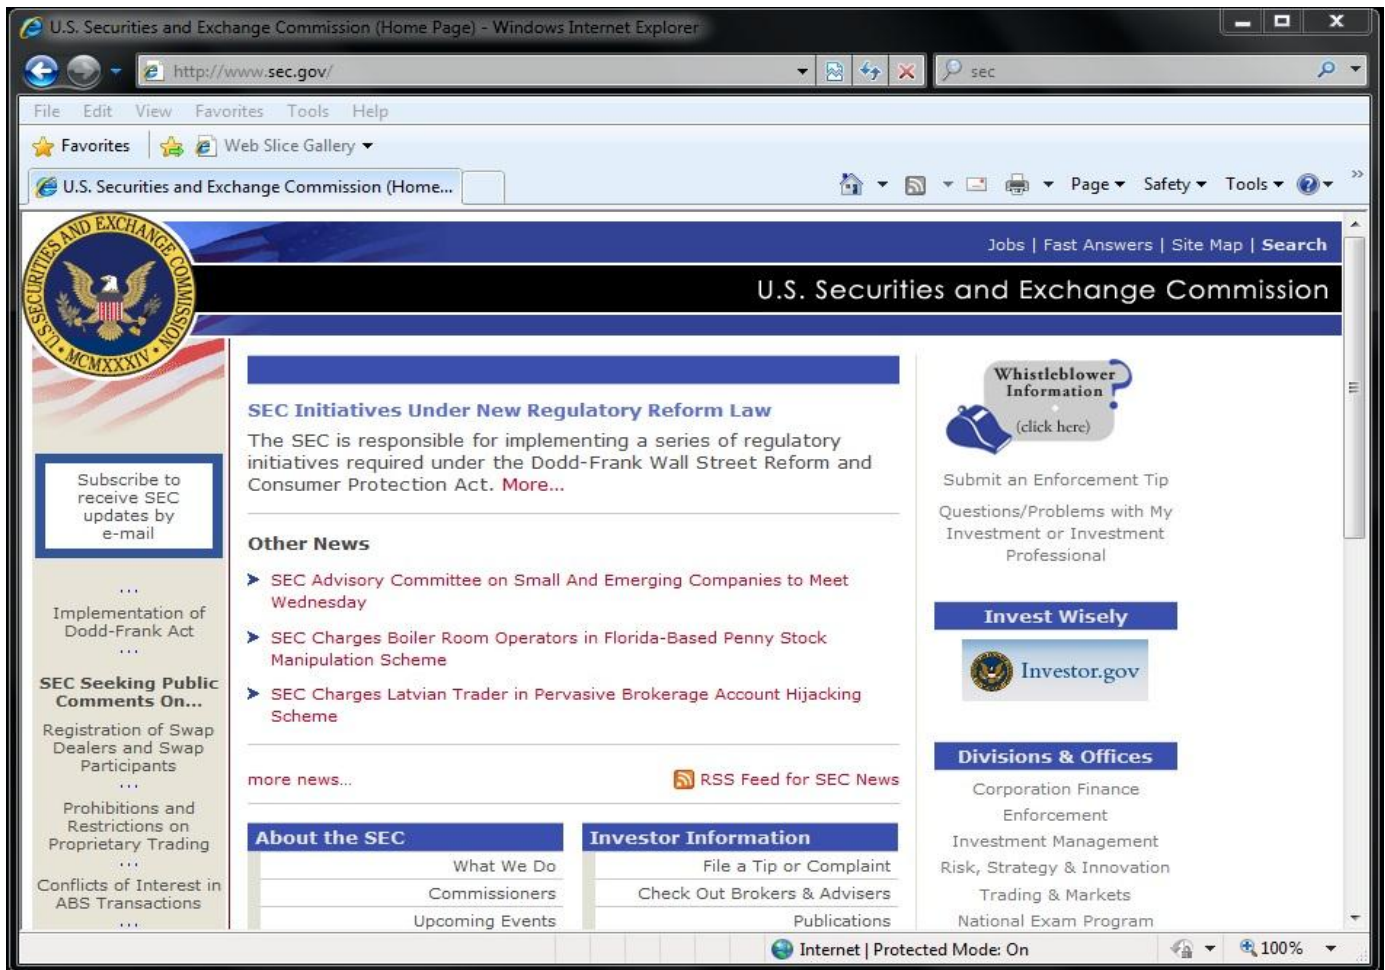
U.S. Securities and Exchange Commission (Home Page) - Windows Internet Explorer

http://www.sec.gov/

sec

File Edit View Favorites Tools Help

Favorites Web Slice Gallery

U.S. Securities and Exchange Commission (Home...

Page Safety Tools

U.S. SECURITIES AND EXCHANGE COMMISSION MCMXXXIV

Jobs | Fast Answers | Site Map | Search

U.S. Securities and Exchange Commission

Subscribe to receive SEC updates by e-mail

...

Implementation of Dodd-Frank Act

...

SEC Seeking Public Comments On...

Registration of Swap Dealers and Swap Participants

...

Prohibitions and Restrictions on Proprietary Trading

...

Conflicts of Interest in ABS Transactions

...

SEC Initiatives Under New Regulatory Reform Law

The SEC is responsible for implementing a series of regulatory initiatives required under the Dodd-Frank Wall Street Reform and Consumer Protection Act. More...

Other News

SEC Advisory Committee on Small And Emerging Companies to Meet Wednesday

SEC Charges Boiler Room Operators in Florida-Based Penny Stock Manipulation Scheme

SEC Charges Latvian Trader in Pervasive Brokerage Account Hijacking Scheme

more news...

RSS Feed for SEC News

About the SEC

What We Do

Commissioners

Upcoming Events

Investor Information

File a Tip or Complaint

Check Out Brokers & Advisers

Publications

Whistleblower Information

(click here)

Submit an Enforcement Tip

Questions/Problems with My Investment or Investment Professional

Invest Wisely

Investor.gov

Divisions & Offices

Corporation Finance

Enforcement

Investment Management

Risk, Strategy & Innovation

Trading & Markets

National Exam Program

Internet | Protected Mode: On

100%